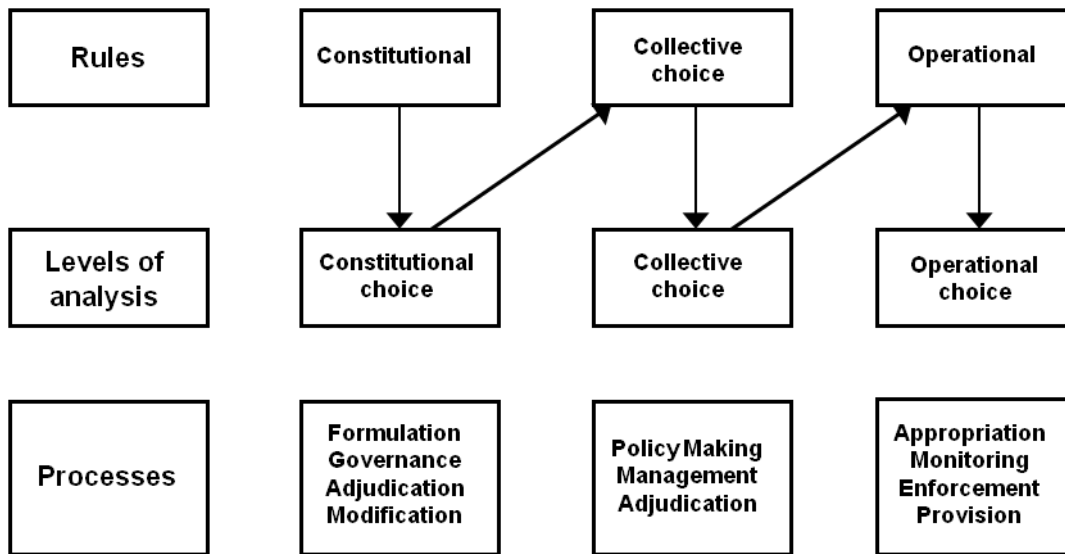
Rules

Constitutional

Collective choice

Operational

Levels of analysis

Constitutional choice

Collective choice

Operational choice

Processes

Formulation
Governance
Adjudication
Modification

Policy Making
Management
Adjudication

Appropriation
Monitoring
Enforcement
Provision